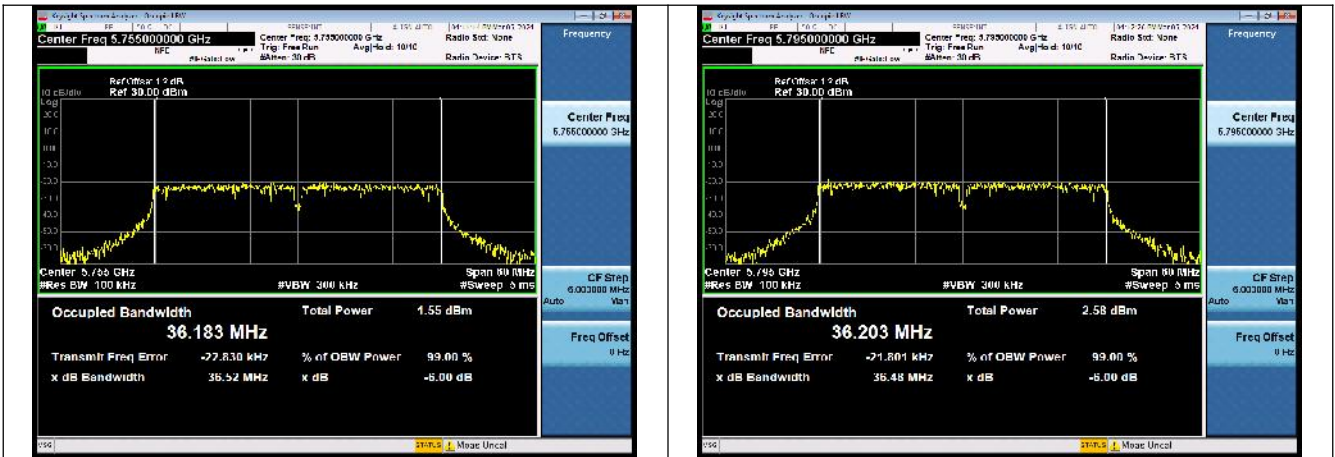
Keysight Spectrum Analyzer - Occupied BW

Center Freq 5.755000000 GHz
NFE
Center Freq: 5.755000000 GHz
Trig: Free Run
#Atten: 30 dB
Avg|Hold: 10/10
Radio Std: None
Radio Device: BTS

Frequency

10 dB/div
Log
Ref Offset 1.2 dB
Ref 30.00 dBm

Center 5.755 GHz
#Res BW 100 kHz
#VBW 300 kHz
Span 80 MHz
#Sweep 5 ms

Occupied Bandwidth
36.183 MHz
Total Power 1.55 dBm
Transmit Freq Error -27.830 kHz
% of OBW Power 99.00 %
x dB Bandwidth 36.52 MHz
x dB -6.00 dB

Center Freq
5.755000000 GHz
CF Step
6.000000 MHz
Auto Man
Freq Offset
0 Hz

MSG
STATUS Meas Uncal

Keysight Spectrum Analyzer - Occupied BW

Center Freq 5.795000000 GHz
NFE
Center Freq: 5.795000000 GHz
Trig: Free Run
#Atten: 30 dB
Avg|Hold: 10/10
Radio Std: None
Radio Device: BTS

Frequency

10 dB/div
Log
Ref Offset 1.2 dB
Ref 30.00 dBm

Center 5.795 GHz
#Res BW 100 kHz
#VBW 300 kHz
Span 80 MHz
#Sweep 5 ms

Occupied Bandwidth
36.203 MHz
Total Power 2.58 dBm
Transmit Freq Error -21.801 kHz
% of OBW Power 99.00 %
x dB Bandwidth 36.48 MHz
x dB -6.00 dB

Center Freq
5.795000000 GHz
CF Step
6.000000 MHz
Auto Man
Freq Offset
0 Hz

MSG
STATUS Meas Uncal